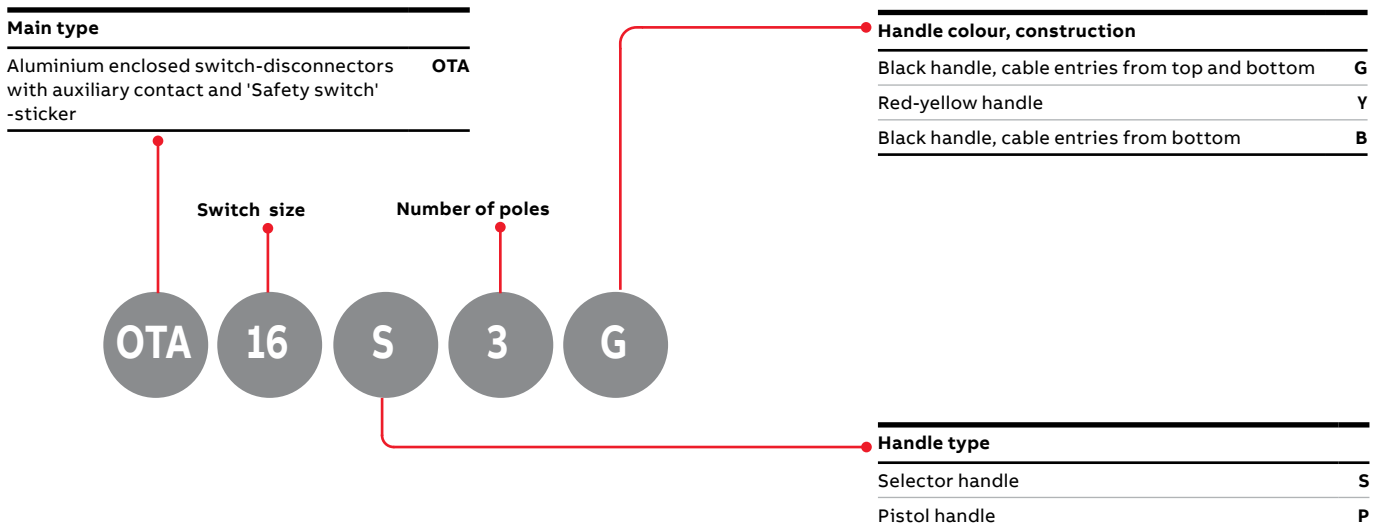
| Main type | |
|---|---|
| Aluminium enclosed switch-disconnectors with auxiliary contact and 'Safety switch' -sticker | OTA |

| Handle colour, construction | |
|---|---|
| Black handle, cable entries from top and bottom | G |
| Red-yellow handle | Y |
| Black handle, cable entries from bottom | B |

Switch size

Number of poles

OTA 16 S 3 G

| Handle type | |
|---|---|
| Selector handle | S |
| Pistol handle | P |